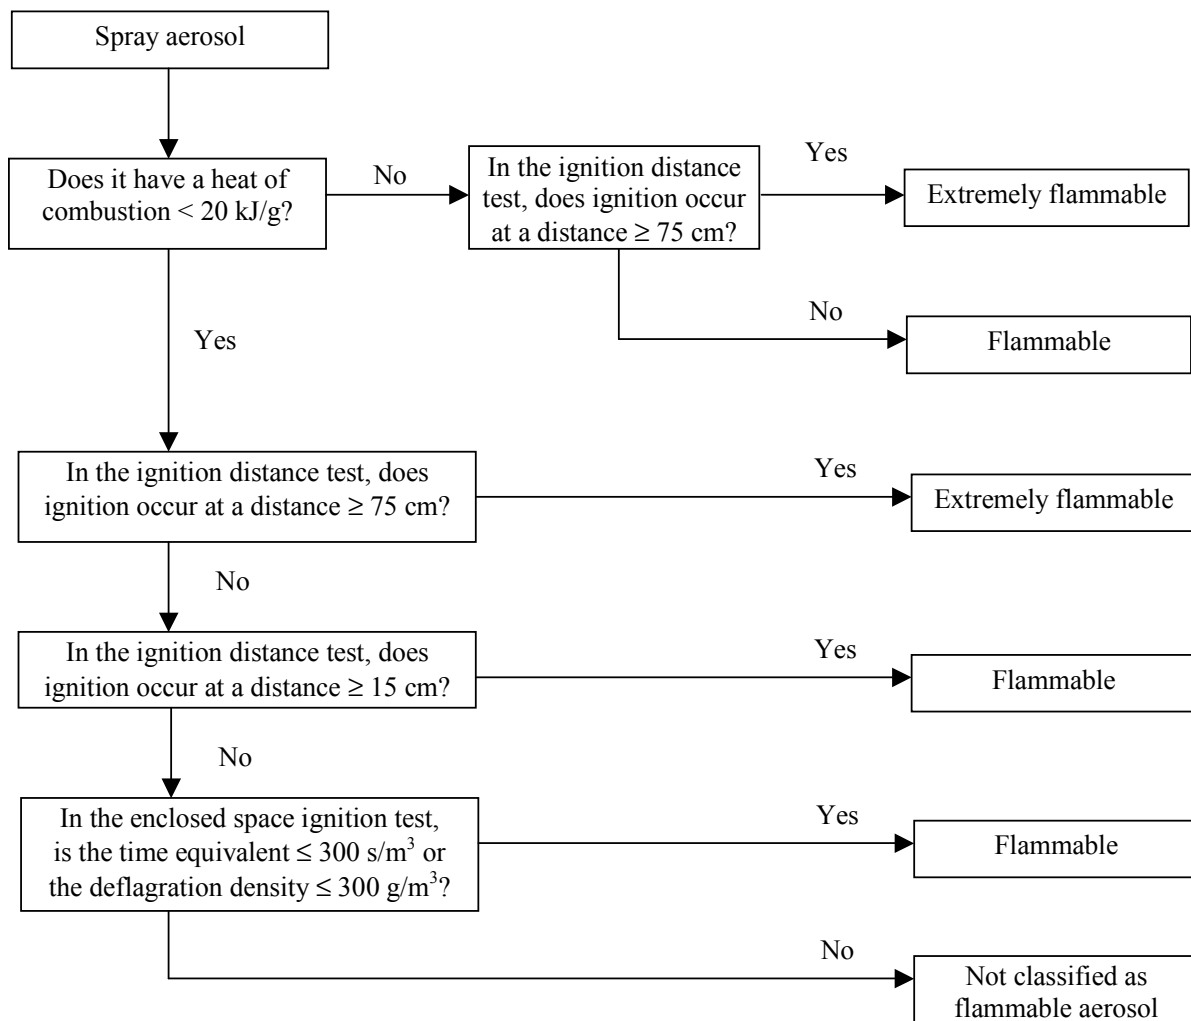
Spray aerosol

Does it have a heat of combustion < 20 kJ/g?

No

In the ignition distance test, does ignition occur at a distance ≥ 75 cm?

Yes

Extremely flammable

No

Flammable

Yes

In the ignition distance test, does ignition occur at a distance ≥ 75 cm?

Yes

Extremely flammable

No

In the ignition distance test, does ignition occur at a distance ≥ 15 cm?

Yes

Flammable

No

In the enclosed space ignition test, is the time equivalent ≤ 300 s/m$^3$ or the deflagration density ≤ 300 g/m$^3$?

Yes

Flammable

No

Not classified as flammable aerosol